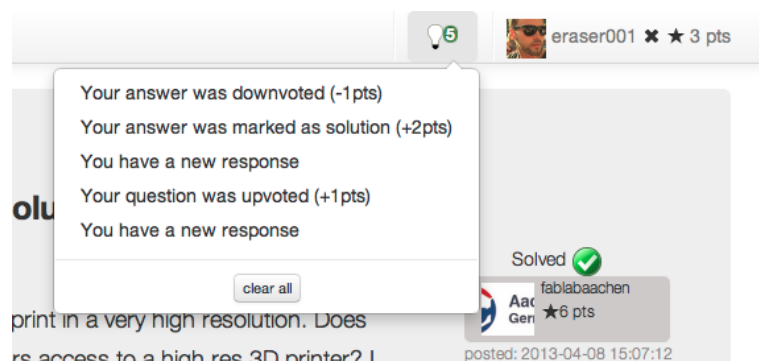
5

eraser001 ✖ ★ 3 pts

Your answer was downvoted (-1pts)

Your answer was marked as solution (+2pts)

You have a new response

Your question was upvoted (+1pts)

You have a new response

clear all

olu

print in a very high resolution. Does

rs access to a high res 3D printer? I

Solved

Aac
Ger

fablabaachen
★6 pts

posted: 2013-04-08 15:07:12